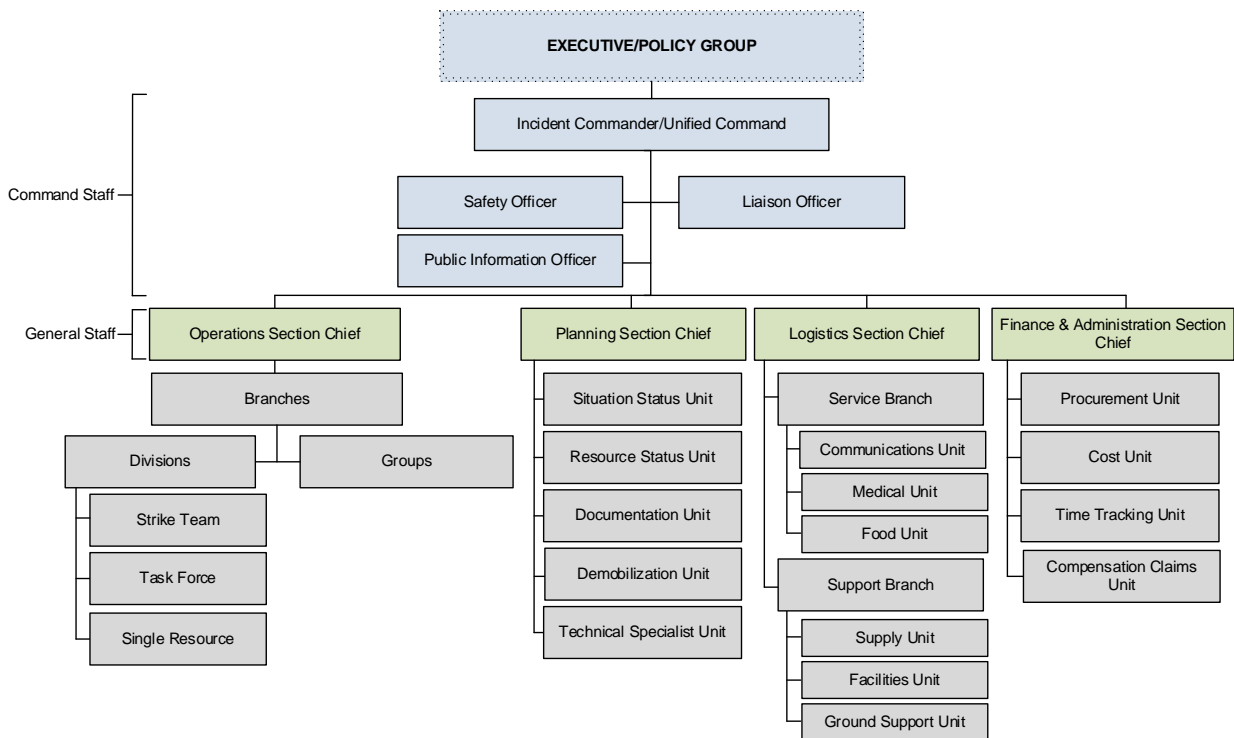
EXECUTIVE/POLICY GROUP

Incident Commander/Unified Command

Command Staff

Safety Officer

Liaison Officer

Public Information Officer

General Staff

Operations Section Chief

Planning Section Chief

Logistics Section Chief

Finance & Administration Section Chief

Branches

Divisions

Groups

Strike Team

Task Force

Single Resource

Situation Status Unit

Resource Status Unit

Documentation Unit

Demobilization Unit

Technical Specialist Unit

Service Branch

Communications Unit

Medical Unit

Food Unit

Support Branch

Supply Unit

Facilities Unit

Ground Support Unit

Procurement Unit

Cost Unit

Time Tracking Unit

Compensation Claims Unit